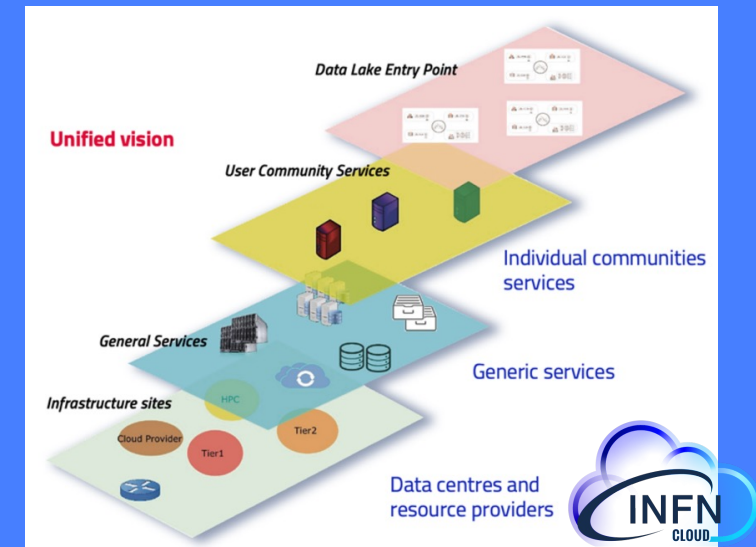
Data Lake Entry Point

Unified vision

User Community Services

Individual communities services

General Services

Generic services

Infrastructure sites

HPC

Cloud Provider

Tier1

Tier2

Data centres and resource providers

INFN
CLOUD